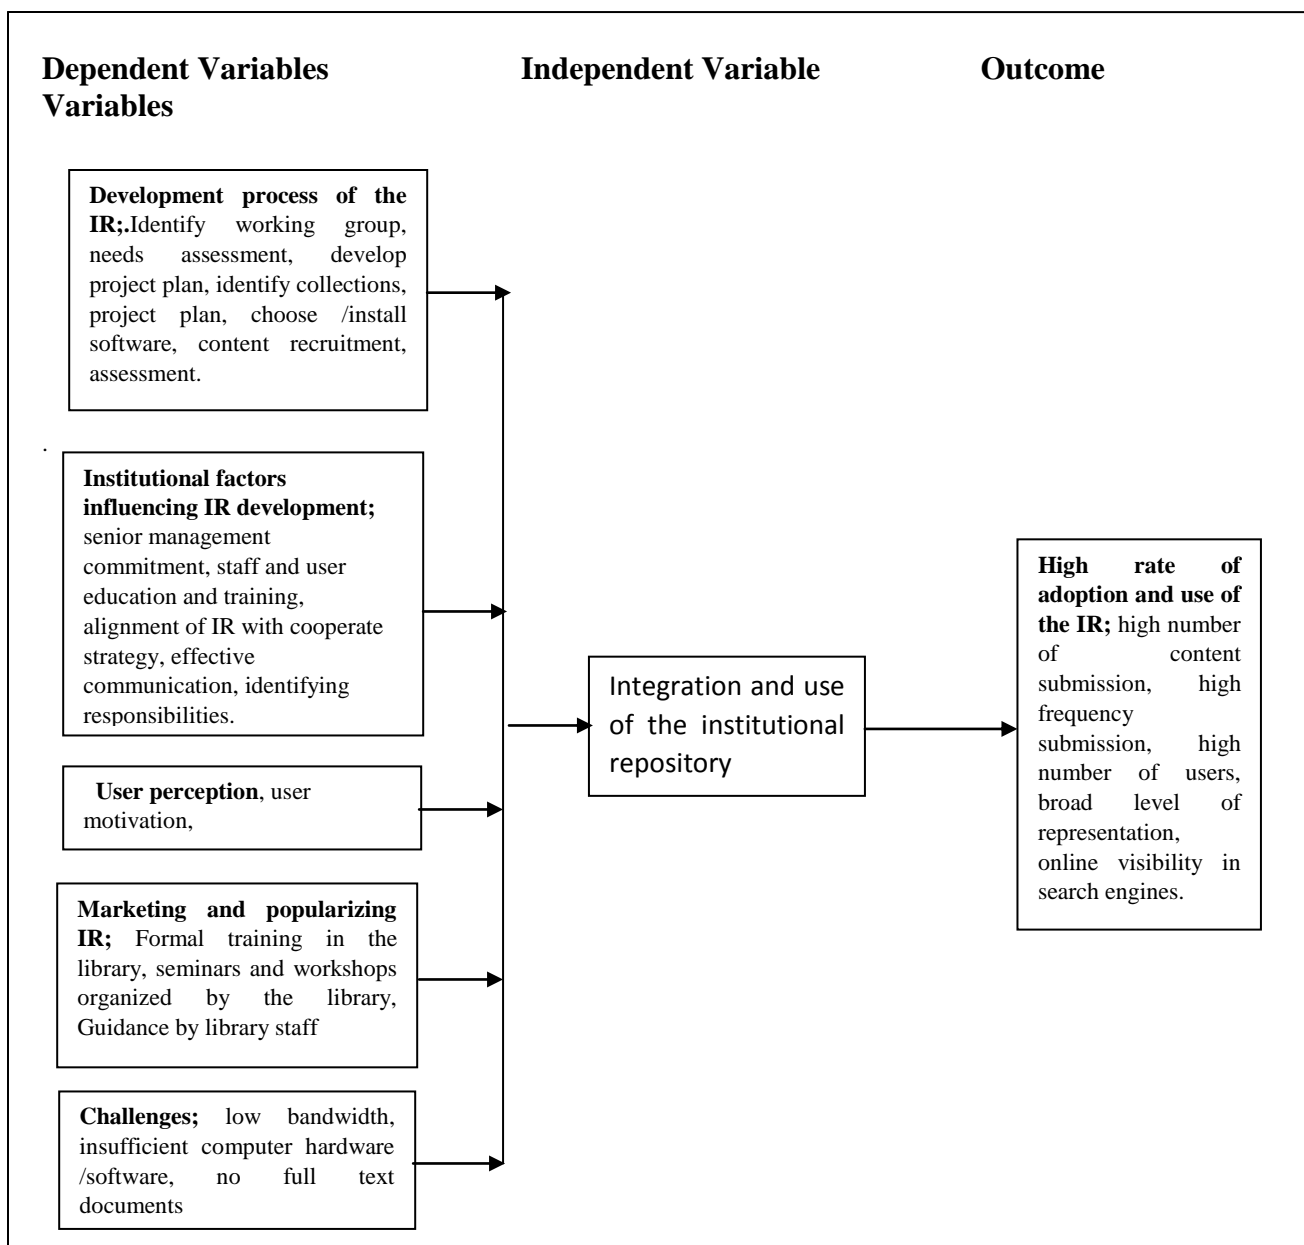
**Dependent Variables Variables**

**Independent Variable**

**Outcome**

**Development process of the IR;.**Identify working group, needs assessment, develop project plan, identify collections, project plan, choose /install software, content recruitment, assessment.

.

**Institutional factors influencing IR development;** senior management commitment, staff and user education and training, alignment of IR with cooperate strategy, effective communication, identifying responsibilities.

**User perception**, user motivation,

**Marketing and popularizing IR;** Formal training in the library, seminars and workshops organized by the library, Guidance by library staff

**Challenges;** low bandwidth, insufficient computer hardware /software, no full text documents

Integration and use of the institutional repository

**High rate of adoption and use of the IR;** high number of content submission, high frequency submission, high number of users, broad level of representation, online visibility in search engines.